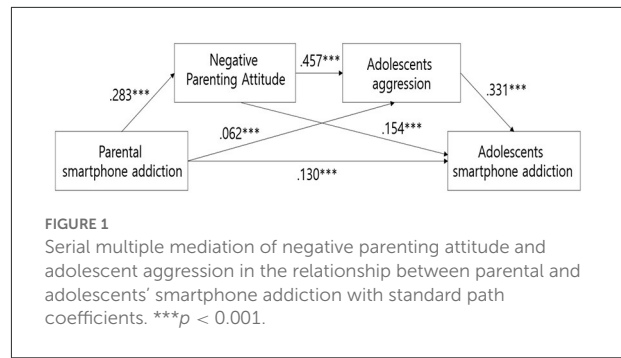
Negative Parenting Attitude

.457***

Adolescents aggression

.283***

.331***

.062***

.154***

Parental smartphone addiction

.130***

Adolescents smartphone addiction

FIGURE 1

Serial multiple mediation of negative parenting attitude and adolescent aggression in the relationship between parental and adolescents' smartphone addiction with standard path coefficients. $^{***}p < 0.001$.